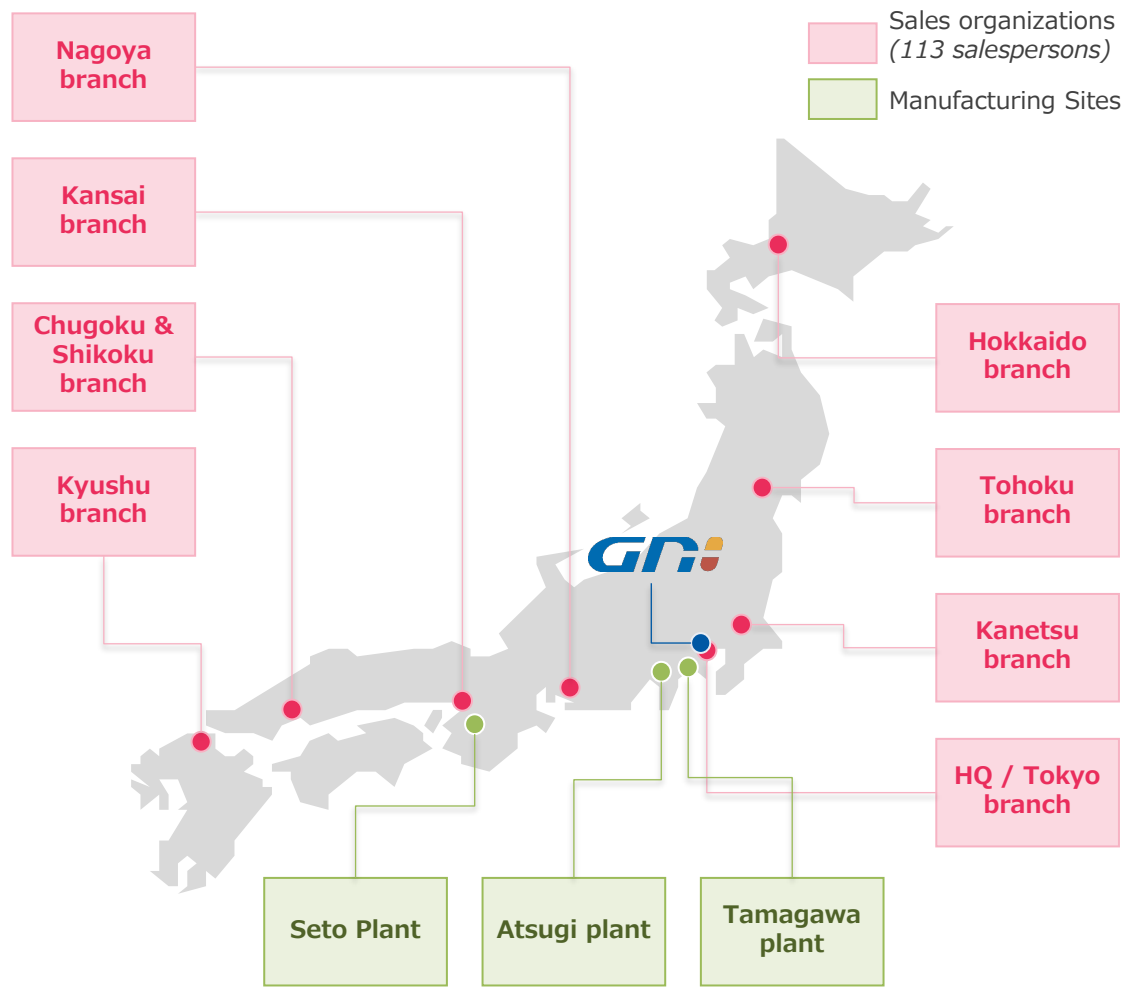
Sales organizations
(113 salespersons)

Manufacturing Sites

Nagoya branch

Kansai branch

Chugoku & Shikoku branch

Kyushu branch

Hokkaido branch

Tohoku branch

GNI

Kanetsu branch

HQ / Tokyo branch

Seto Plant

Atsugi plant

Tamagawa plant